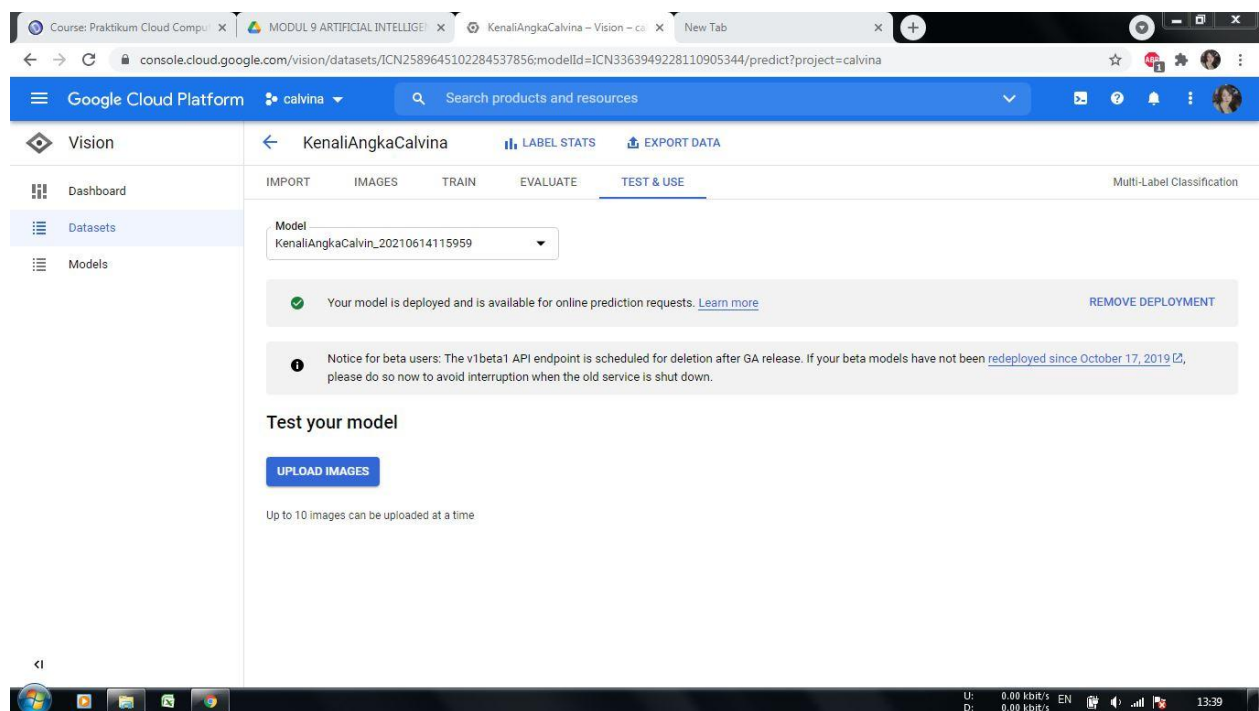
Course: Praktikum Cloud Compu ×
MODUL 9 ARTIFICIAL INTELLIGEN ×
KenaliAngkaCalvina – Vision – ca ×
New Tab ×

console.cloud.google.com/vision/datasets/ICN2589645102284537856;modelId=ICN3363949228110905344/predict?project=calvina

Google Cloud Platform
calvina
Search products and resources

Vision
Dashboard
Datasets
Models

KenaliAngkaCalvina
LABEL STATS
EXPORT DATA

IMPORT
IMAGES
TRAIN
EVALUATE
TEST & USE
Multi-Label Classification

Model
KenaliAngkaCalvin_20210614115959

Your model is deployed and is available for online prediction requests. Learn more
REMOVE DEPLOYMENT

Notice for beta users: The v1beta1 API endpoint is scheduled for deletion after GA release. If your beta models have not been redeployed since October 17, 2019, please do so now to avoid interruption when the old service is shut down.

Test your model

UPLOAD IMAGES

Up to 10 images can be uploaded at a time

U: 0.00 kbit/s
D: 0.00 kbit/s
EN
13:39